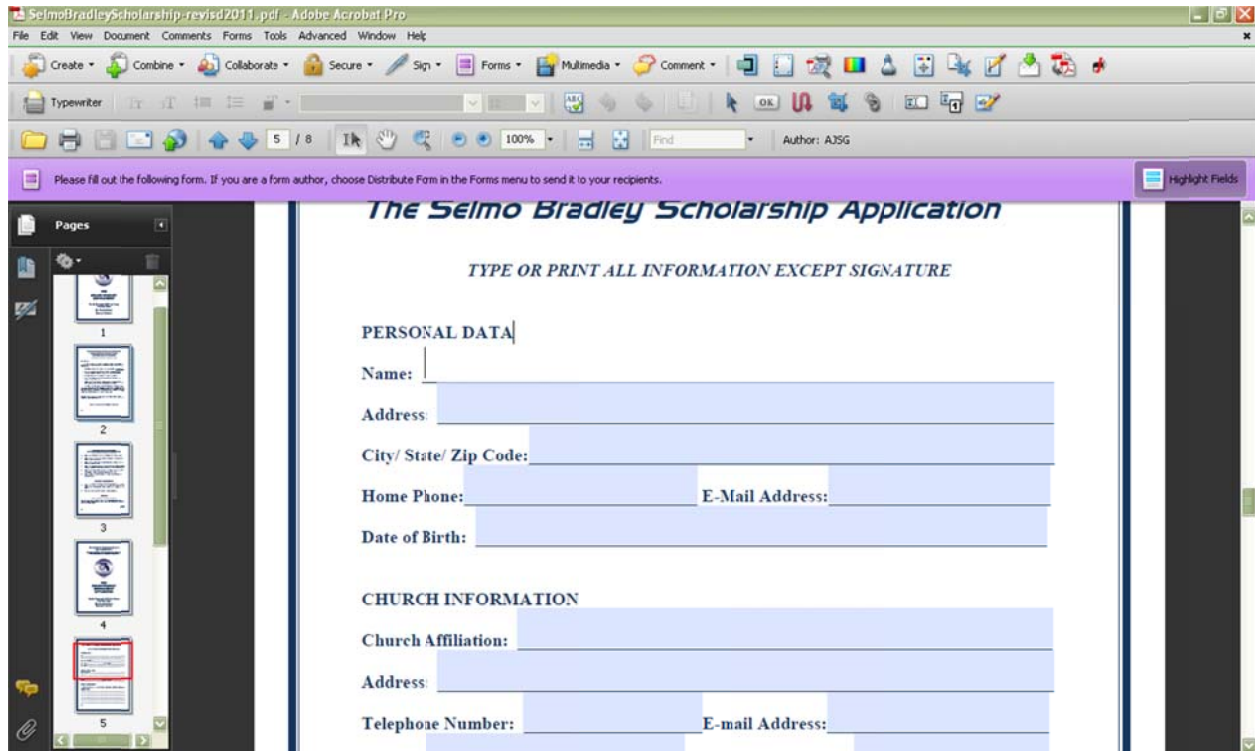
SelmoBradleyScholarship-revisd2011.pdf - Adobe Acrobat Pro

File Edit View Document Comments Forms Tools Advanced Window Help

Create Combine Collaborate Secure Sign Forms Multimedia Comment

Typewriter

5 / 8 100% Find Author: AJSG

Please fill out the following form. If you are a form author, choose Distribute Form in the Forms menu to send it to your recipients.

Highlight Fields

Pages

1

2

3

4

5

The Selmo Bradley Scholarship Application

TYPE OR PRINT ALL INFORMATION EXCEPT SIGNATURE

PERSONAL DATA

Name:

Address:

City/ State/ Zip Code:

Home Phone: E-Mail Address:

Date of Birth:

CHURCH INFORMATION

Church Affiliation:

Address:

Telephone Number: E-mail Address: